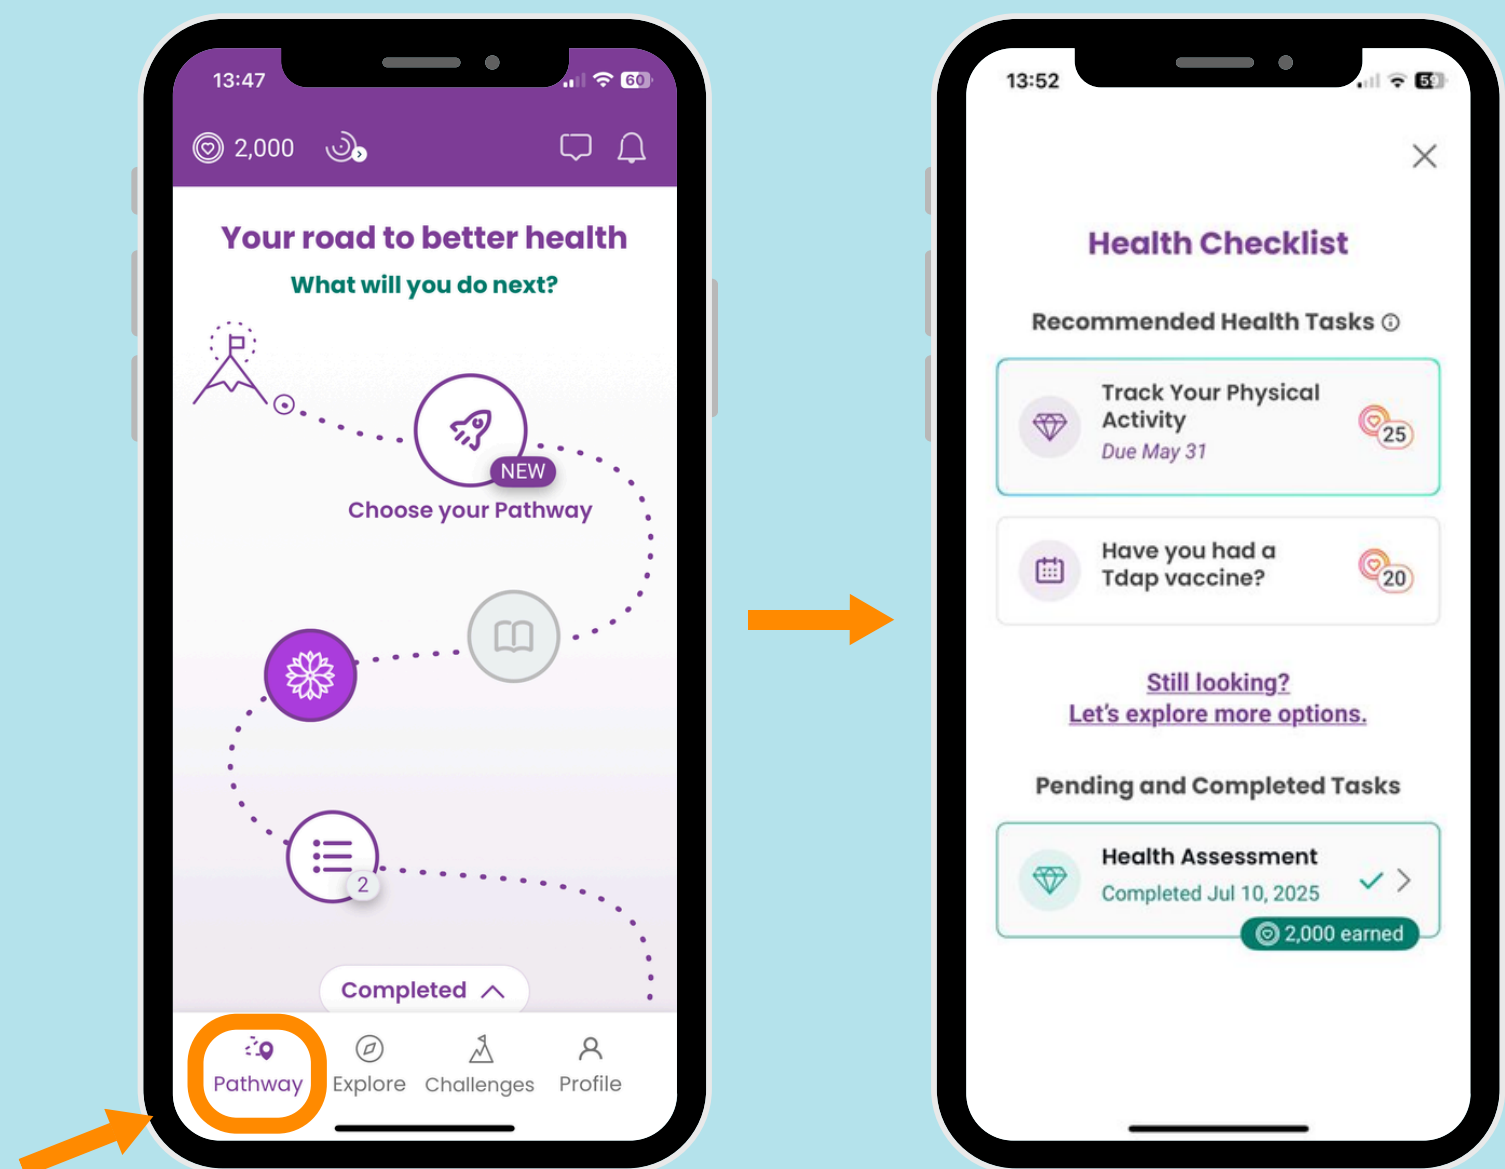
13:47

60

2,000

Your road to better health

What will you do next?

NEW

Choose your Pathway

2

Completed

Pathway

Explore

Challenges

Profile

13:52

59

Health Checklist

Recommended Health Tasks

Track Your Physical Activity

Due May 31

25

Have you had a Tdap vaccine?

20

Still looking?
Let's explore more options.

Pending and Completed Tasks

Health Assessment

Completed Jul 10, 2025

2,000 earned